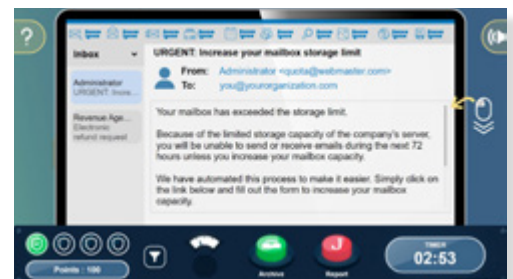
?

Inbox

Administrator URGENT: Incre...

Revenue Age... Electronic refund request

URGENT: Increase your mailbox storage limit

From: Administrator <quota@webmaster.com>
To: you@yourorganization.com

Your mailbox has exceeded the storage limit.

Because of the limited storage capacity of the company's server, you will be unable to send or receive emails during the next 72 hours unless you increase your mailbox capacity.

We have automated this process to make it easier. Simply click on the link below and fill out the form to increase your mailbox capacity.

Points : 100

Archive

Report

TIMER
02:53